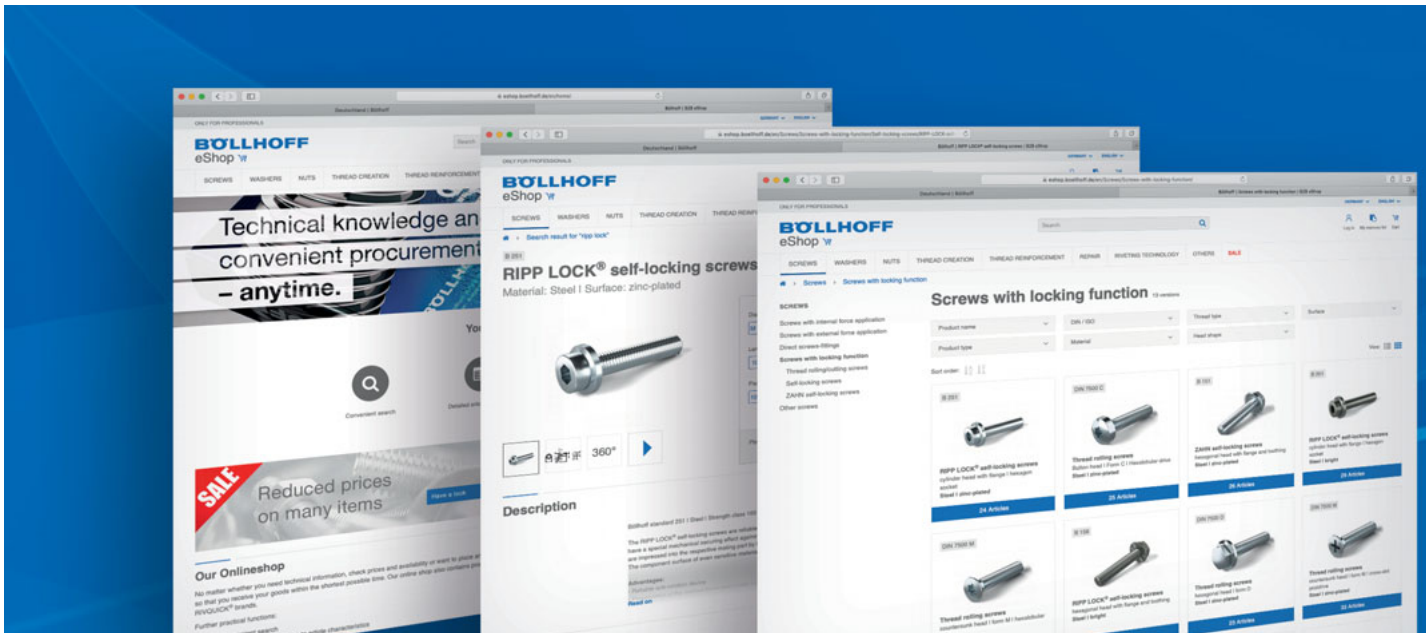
ONLY FOR PROFESSIONALS

BÖLLHOFF eShop

SCREWS WASHERS NUTS THREAD CREATION THREAD REINFORCEMENT

Technical knowledge an convenient procurement – anytime.

Convenient search

SALE Reduced prices on many items

Our Onlineshop

No matter whether you need technical information, check prices and availability or want to place an order so that you receive your goods within the shortest possible time. Our online shop also contains products of RIVQUICK® brands.

Further practical functions:

ONLY FOR PROFESSIONALS

BÖLLHOFF eShop

SCREWS WASHERS NUTS THREAD CREATION THREAD

Search result for "ripp lock"

B 251

RIPP LOCK® self-locking screws

Material: Steel | Surface: zinc-plated

360°

Description

Read on

ONLY FOR PROFESSIONALS

BÖLLHOFF eShop

Search

SCREWS WASHERS NUTS THREAD CREATION THREAD REINFORCEMENT REPAIR RIVETING TECHNOLOGY OTHERS SALE

Screws > Screws with locking function

SCREWS
Screws with internal force application
Screws with external force application
Direct screws-fittings
Screws with locking function
Thread rolling/cutting screws
Self-locking screws
ZAHN self-locking screws
Other screws

Screws with locking function

Product name
DIN / ISO
Thread type
Surface
Product type
Material
Head shape

Sort order:

B 251
RIPP LOCK® self-locking screws
cylinder head with flange | hexagon socket
Steel | zinc-plated
24 Articles

DIN 7500 C
Thread rolling screws
Button head | Form C | Hexalobular drive
Steel | zinc-plated
25 Articles

B 151
ZAHN self-locking screws
hexagonal head with flange and toothing
Steel | zinc-plated
26 Articles

B 251
RIPP LOCK® self-locking screws
cylinder head with flange | hexagon socket
Steel | bright
28 Articles

DIN 7500 M
Thread rolling screws
countersunk head | form M | hexalobular

B 108
RIPP LOCK® self-locking screws
hexagonal head with flange and toothing
Steel | bright

DIN 7500 D
Thread rolling screws
hexagonal head | form D
Steel | zinc-plated
23 Articles

DIN 7500 M
Thread rolling screws
countersunk head | form M | cross slot
Steel | zinc-plated
22 Articles